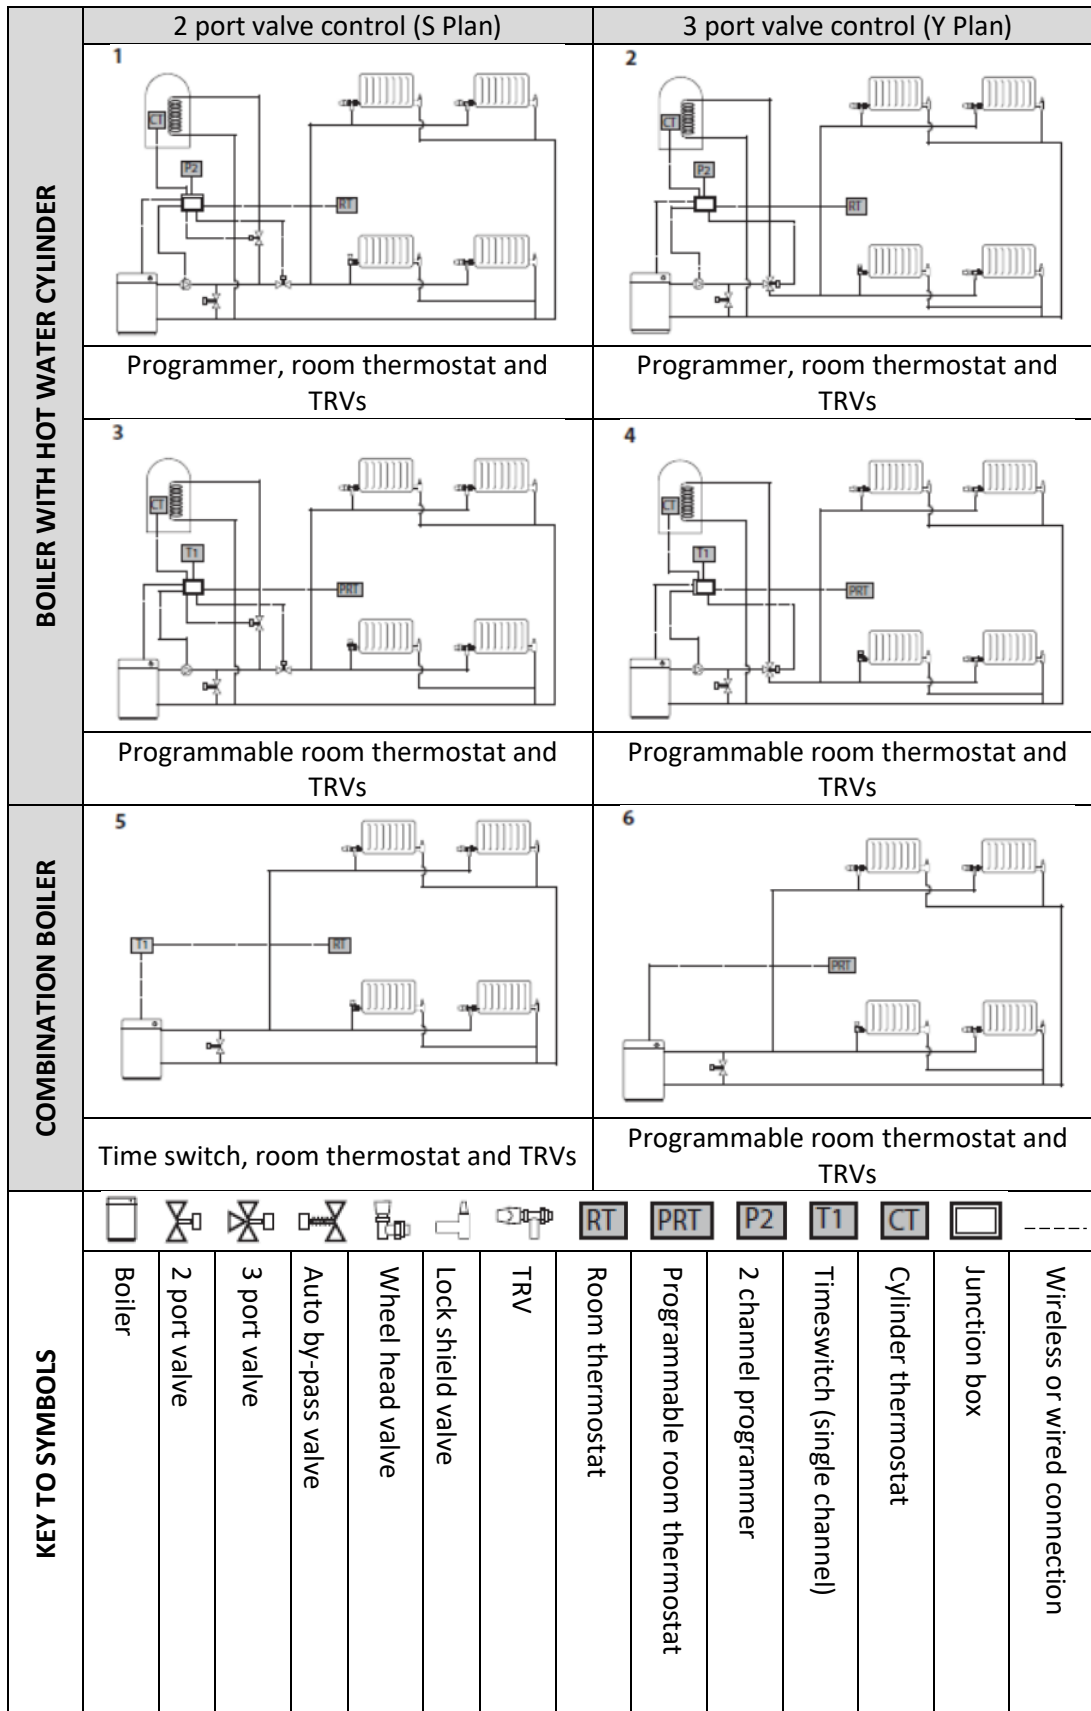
| | 2 port valve control (S Plan) | 3 port valve control (Y Plan) |
|---|---|---|
| BOILER WITH HOT WATER CYLINDER | 1 CT P2 RT | 2 CT P2 RT |
| | Programmer, room thermostat and TRVs | Programmer, room thermostat and TRVs |
| | 3 CT T1 PRT | 4 CT T1 PRT |
| | Programmable room thermostat and TRVs | Programmable room thermostat and TRVs |
| COMBINATION BOILER | 5 T1 RT | 6 PRT |
| | Time switch, room thermostat and TRVs | Programmable room thermostat and TRVs |

KEY TO SYMBOLS

RT PRT P2 T1 CT

| Boiler | 2 port valve | 3 port valve | Auto by-pass valve | Wheel head valve | Lock shield valve | TRV | Room thermostat | Programmable room thermostat | 2 channel programmer | Timeswitch (single channel) | Cylinder thermostat | Junction box | Wireless or wired connection |
|---|---|---|---|---|---|---|---|---|---|---|---|---|---|